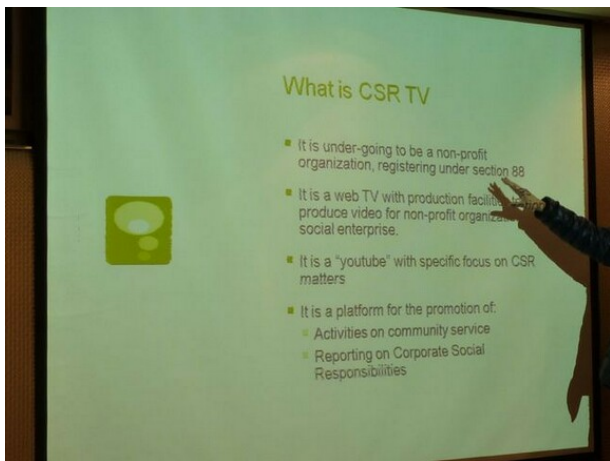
What is CSR TV

It is under-going to be a non-profit organization, registering under section 88

It is a web TV with production faciliti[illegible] produce video for non-profit organiz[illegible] social enterprise.

It is a "youtube" with specific focus on CSR matters

It is a platform for the promotion of:
Activities on community service
Reporting on Corporate Social Responsibilities